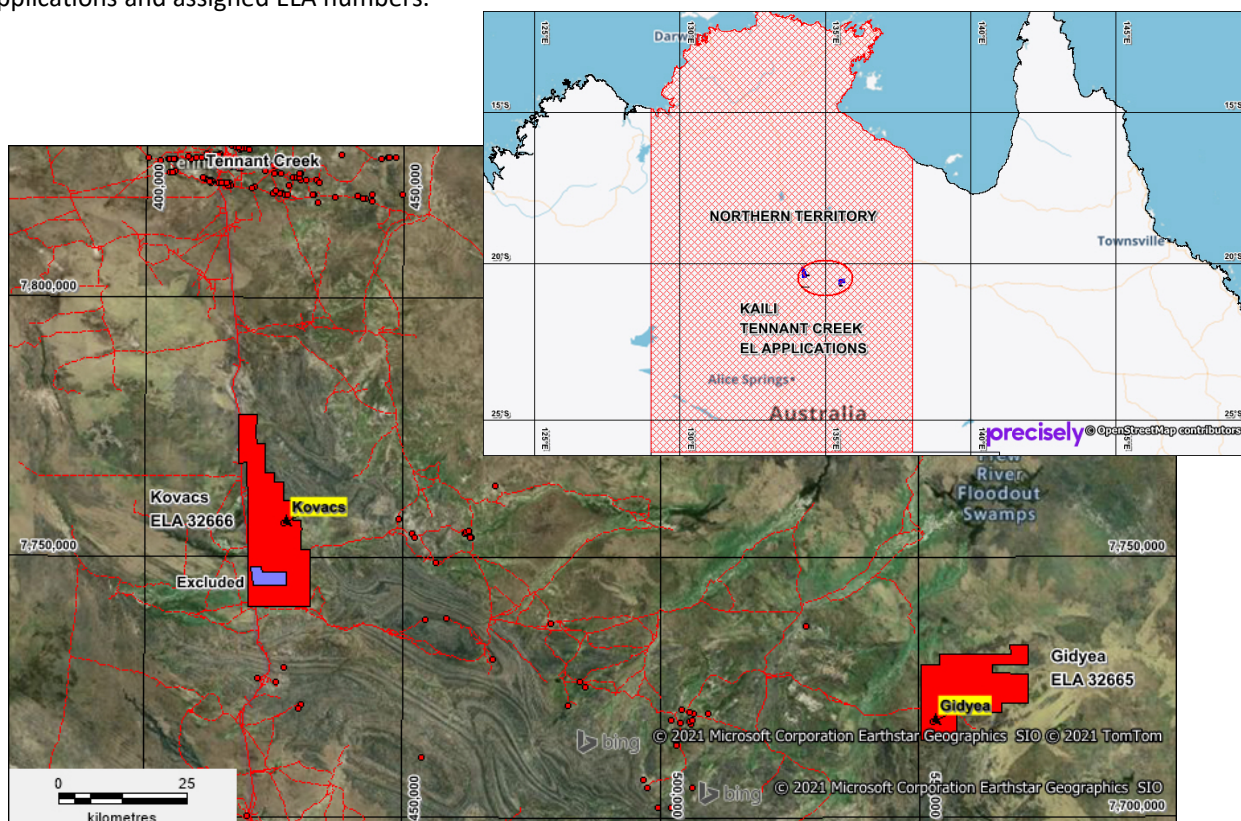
pplications and assigned ELA numbers.

Darwin

125°E 130°E 135°E 140°E 145°E

15°S 15°S

NORTHERN TERRITORY

Townsville

20°S

KAILI
TENNANT CREEK
EL APPLICATIONS

Alice Springs

25°S Australia 25°S

125°E 130°E 135°E 140°E

precisely © OpenStreetMap contributors

Tennant Creek

400,000

450,000

7,800,000

Kovacs
ELA 32666

Kovacs

Excluded

7,750,000 7,750,000

River
Floodout
Swamps

Gidyea
ELA 32665

Gidyea

bing © 2021 Microsoft Corporation Earthstar Geographics SIO © 2021 TomTom

bing © 2021 Microsoft Corporation Earthstar Geographics SIO

0 25
kilometres

450,000 500,000 550,000 7,700,000